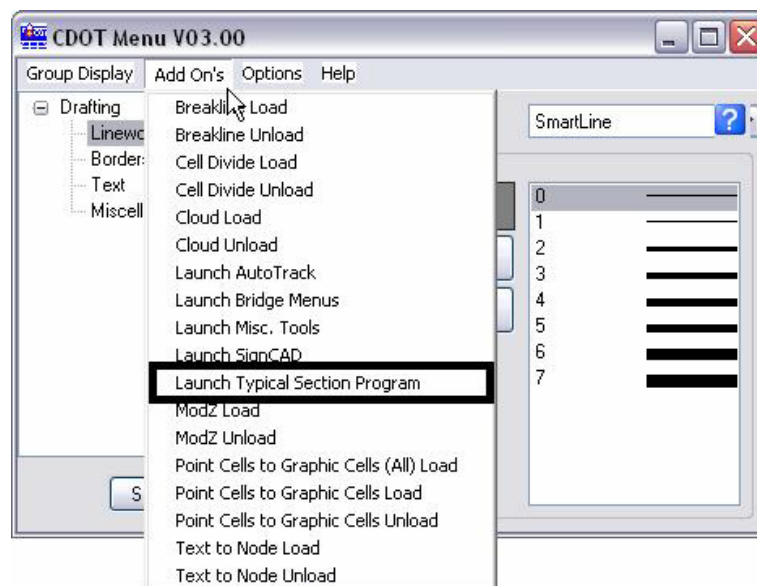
CDOT Menu V03.00

Group Display Add On's Options Help

Drafting
Linewo
Border
Text
Miscell

Breakline Load
Breakline Unload
Cell Divide Load
Cell Divide Unload
Cloud Load
Cloud Unload
Launch AutoTrack
Launch Bridge Menus
Launch Misc. Tools
Launch SignCAD
Launch Typical Section Program
ModZ Load
ModZ Unload
Point Cells to Graphic Cells (All) Load
Point Cells to Graphic Cells Load
Point Cells to Graphic Cells Unload
Text to Node Load
Text to Node Unload

SmartLine

0
1
2
3
4
5
6
7

S